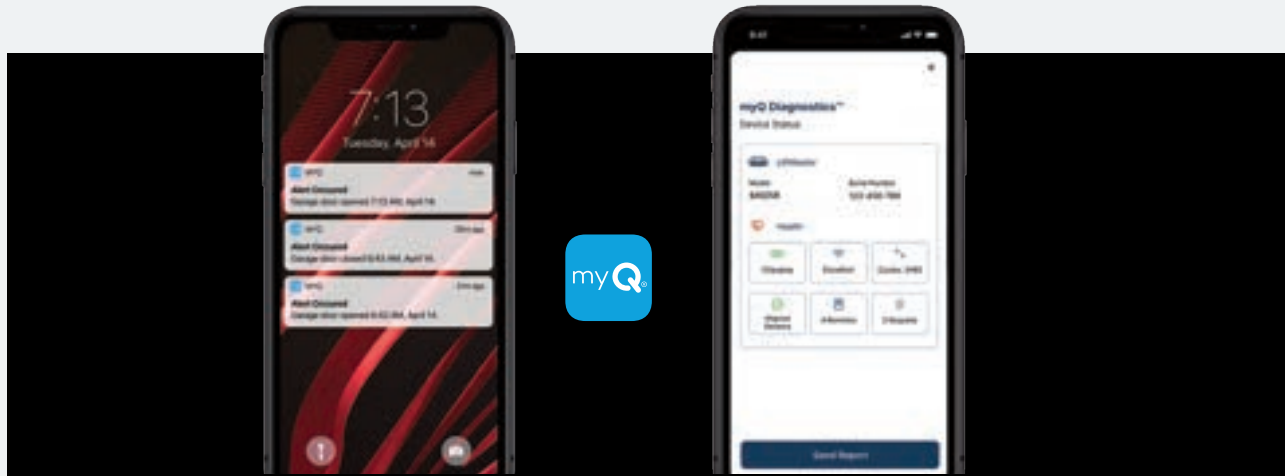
7:13
Tuesday, April 14

myQ now
Alert Occurred
Garage door opened 7:13 AM, April 14.

myQ
Alert Occurred
Garage door closed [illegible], April 14.

myQ
Alert Occurred
Garage door opened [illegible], April 14.

myQ

myQ Diagnostics™
Device Status

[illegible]
Model
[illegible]
Serial Number
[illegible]

Health

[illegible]
Excellent
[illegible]
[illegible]
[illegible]
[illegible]

Send Report